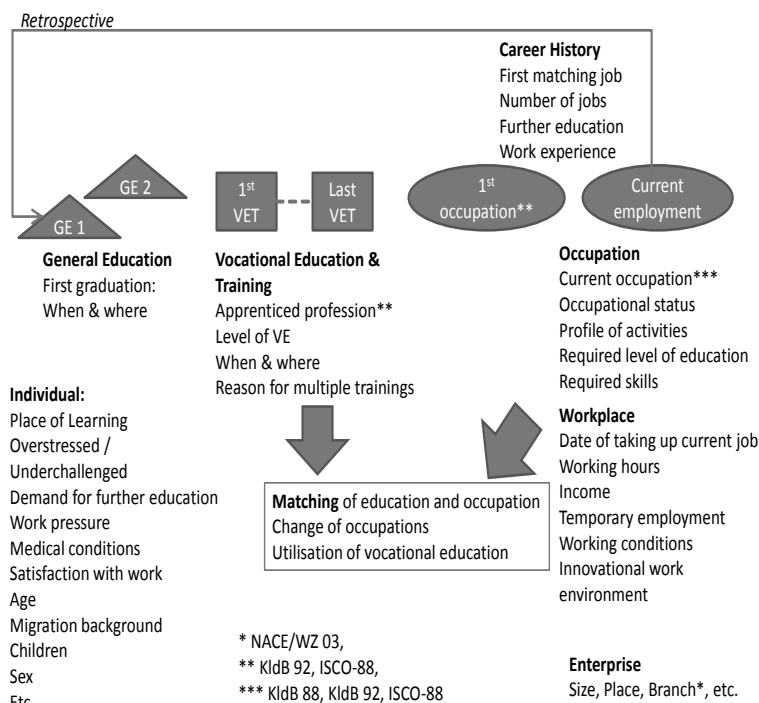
Retrospective

Career History
First matching job
Number of jobs
Further education
Work experience

GE 2

GE 1

1st VET

Last VET

1st occupation**

Current employment

General Education
First graduation:
When & where

Vocational Education & Training
Apprenticed profession**
Level of VE
When & where
Reason for multiple trainings

Occupation
Current occupation***
Occupational status
Profile of activities
Required level of education
Required skills

Workplace
Date of taking up current job
Working hours
Income
Temporary employment
Working conditions
Innovational work environment

Individual:
Place of Learning
Overstressed / Underchallenged
Demand for further education
Work pressure
Medical conditions
Satisfaction with work
Age
Migration background
Children
Sex
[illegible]

Matching of education and occupation
Change of occupations
Utilisation of vocational education

* NACE/WZ 03,
** KldB 92, ISCO-88,
*** KldB 88, KldB 92, ISCO-88

Enterprise
Size, Place, Branch*, etc.